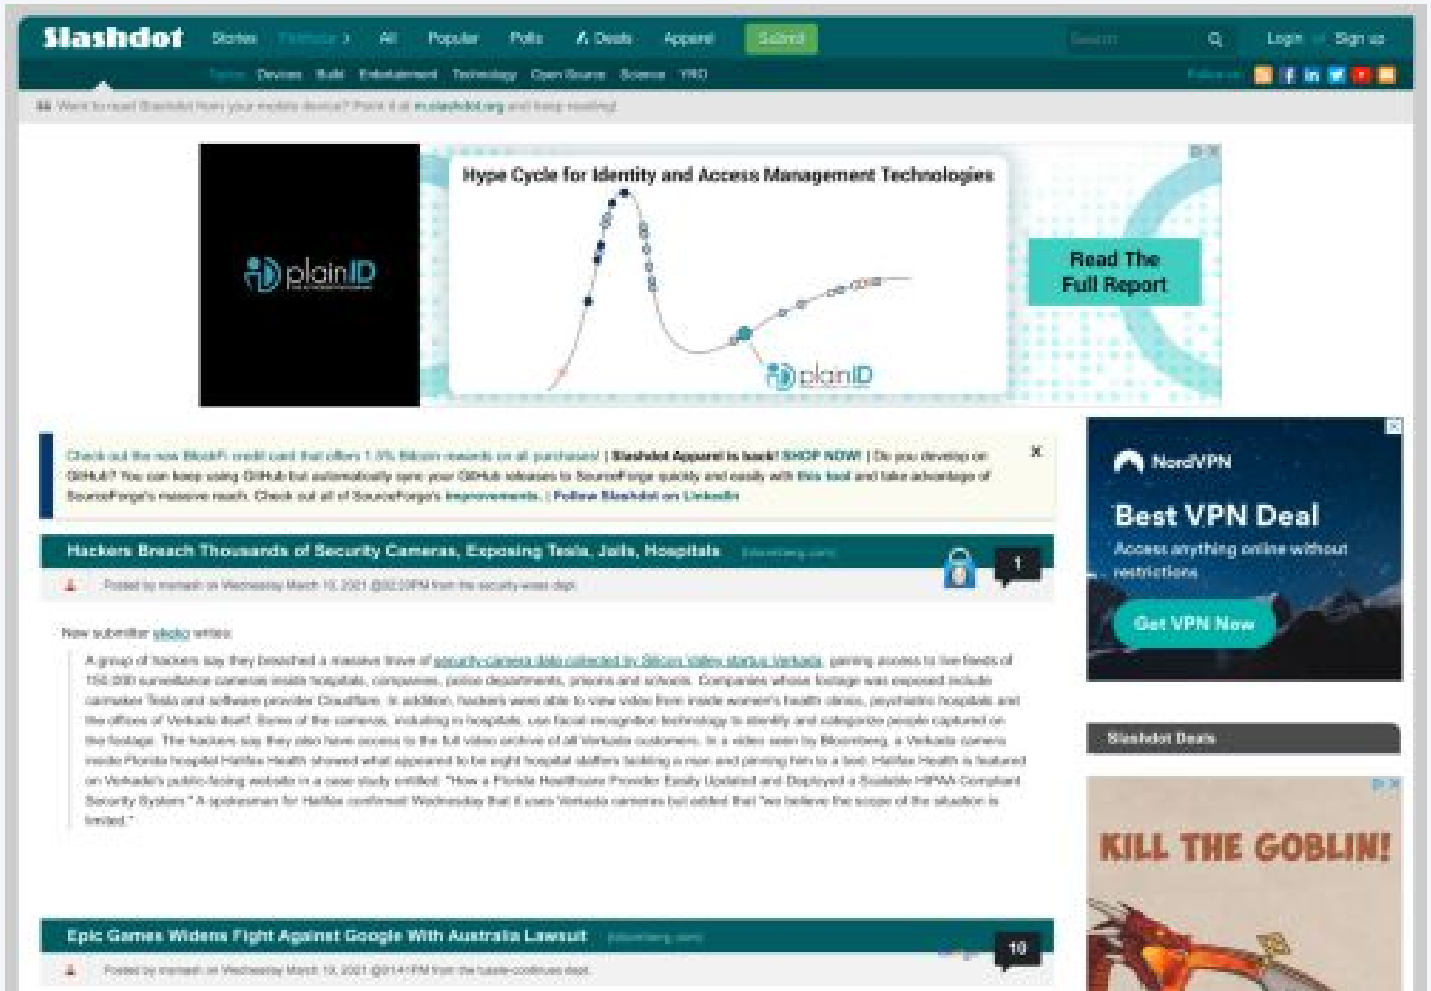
Slashdot Stories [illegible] All Popular Polls Deals Apparel Submit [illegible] Login Sign up

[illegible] Devices Build Entertainment Technology Open Source Science YRO

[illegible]

Hype Cycle for Identity and Access Management Technologies

plainID

Read The Full Report

plainID

Check out the new BlockFi credit card that offers 1.5% Bitcoin rewards on all purchases! | Slashdot Apparel is back! SHOP NOW! | Do you develop on GitHub? You can keep using GitHub but automatically sync your GitHub releases to SourceForge quickly and easily with this tool and take advantage of SourceForge's massive reach. Check out all of SourceForge's improvements. | Follow Slashdot on LinkedIn

X

Hackers Breach Thousands of Security Cameras, Exposing Tesla, Jails, Hospitals (bloomberg.com)

1

Posted by msmash on Wednesday March 10, 2021 @02:20PM from the security-woes dept.

New submitter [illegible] writes:

A group of hackers say they breached a massive trove of security-camera data collected by Silicon Valley startup Verkada, gaining access to live feeds of 150,000 surveillance cameras inside hospitals, companies, police departments, prisons and schools. Companies whose footage was exposed include carmaker Tesla and software provider Cloudflare. In addition, hackers were able to view video from inside women's health clinics, psychiatric hospitals and the offices of Verkada itself. Some of the cameras, including in hospitals, use facial-recognition technology to identify and categorize people captured on the footage. The hackers say they also have access to the full video archive of all Verkada customers. In a video seen by Bloomberg, a Verkada camera inside Florida hospital Halifax Health showed what appeared to be eight hospital staffers tackling a man and pinning him to a bed. Halifax Health is featured on Verkada's public-facing website in a case study entitled: "How a Florida Healthcare Provider Easily Updated and Deployed a Scalable HIPAA Compliant Security System." A spokesman for Halifax confirmed Wednesday that it uses Verkada cameras but added that "we believe the scope of the situation is limited."

Epic Games Widens Fight Against Google With Australia Lawsuit (bloomberg.com)

10

Posted by msmash on Wednesday March 10, 2021 @01:41PM from the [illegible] dept.

NordVPN

Best VPN Deal

Access anything online without restrictions

Get VPN Now

Slashdot Deals

KILL THE GOBLIN!